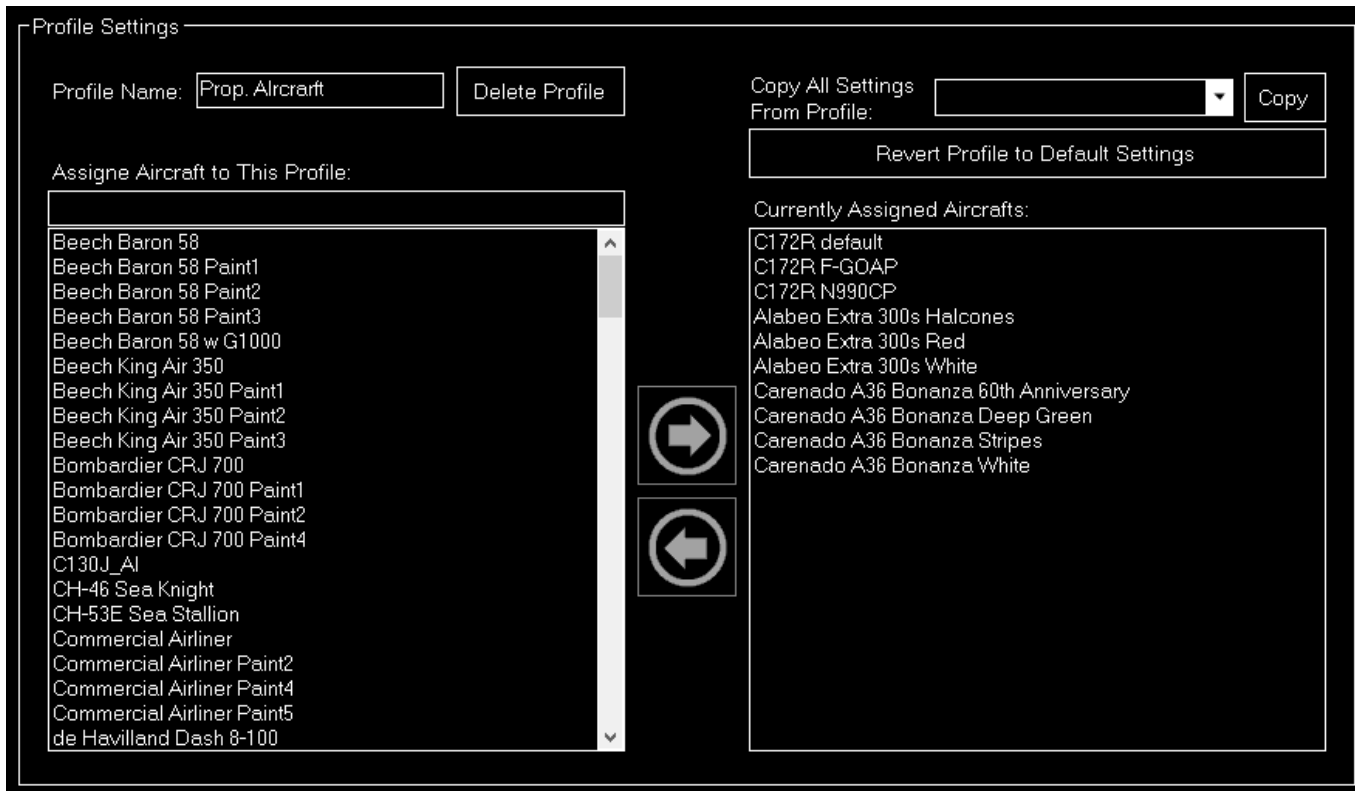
Profile Settings

Profile Name: Prop. Aircraft

Delete Profile

Copy All Settings From Profile:

Copy

Revert Profile to Default Settings

Assigne Aircraft to This Profile:

Beech Baron 58
Beech Baron 58 Paint1
Beech Baron 58 Paint2
Beech Baron 58 Paint3
Beech Baron 58 w G1000
Beech King Air 350
Beech King Air 350 Paint1
Beech King Air 350 Paint2
Beech King Air 350 Paint3
Bombardier CRJ 700
Bombardier CRJ 700 Paint1
Bombardier CRJ 700 Paint2
Bombardier CRJ 700 Paint4
C130J_AI
CH-46 Sea Knight
CH-53E Sea Stallion
Commercial Airliner
Commercial Airliner Paint2
Commercial Airliner Paint4
Commercial Airliner Paint5
de Havilland Dash 8-100

Currently Assigned Aircrafts:

C172R default
C172R F-GOAP
C172R N990CP
Alabeo Extra 300s Halcones
Alabeo Extra 300s Red
Alabeo Extra 300s White
Carenado A36 Bonanza 60th Anniversary
Carenado A36 Bonanza Deep Green
Carenado A36 Bonanza Stripes
Carenado A36 Bonanza White